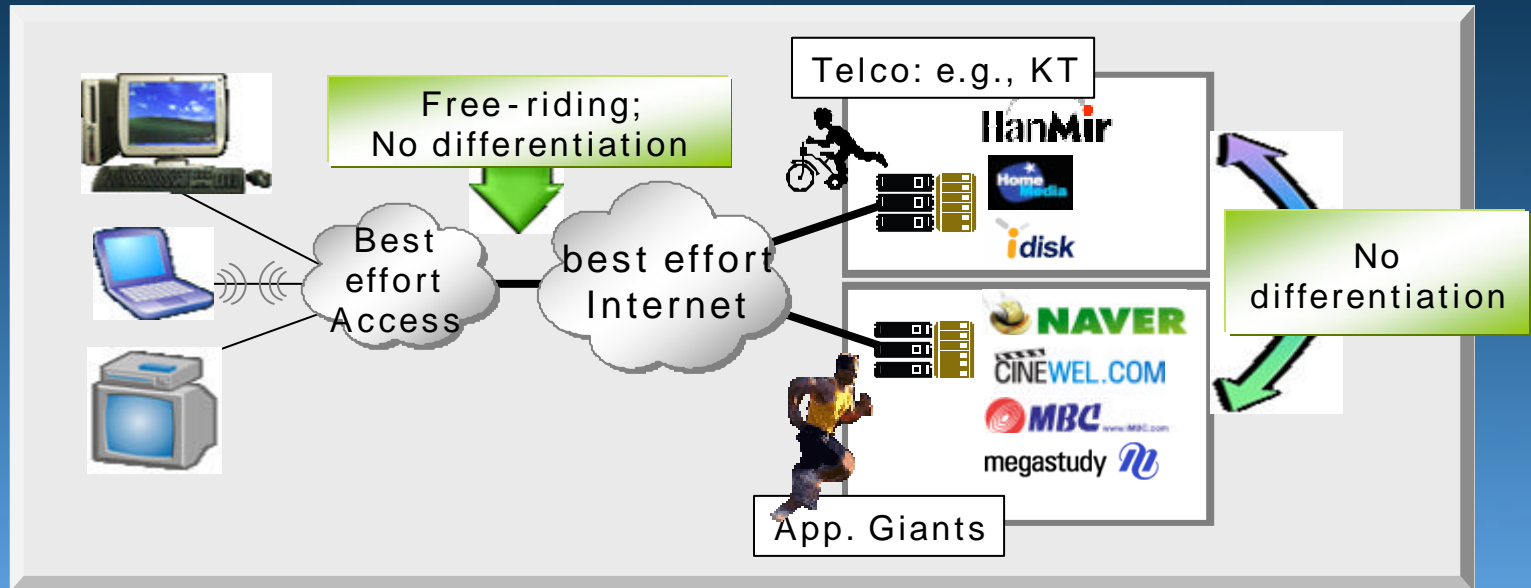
Free-riding;
No differentiation

Best effort Access

best effort Internet

Telco: e.g., KT

HanMir

Home Media

idisk

NAVER

CINEWEL.COM

MBC

www.iMBC.com

megastudy

App. Giants

No differentiation